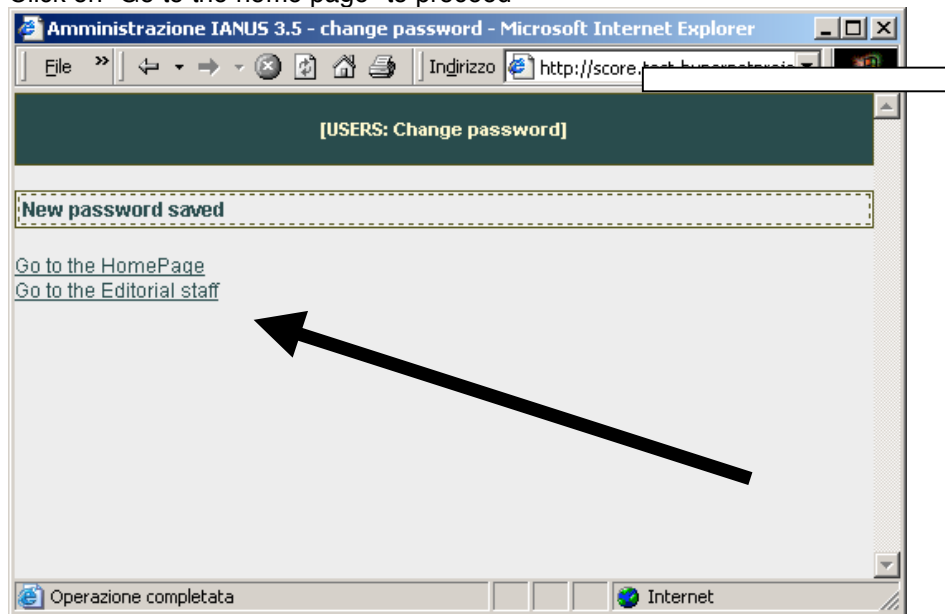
Click on "Go to the home page" to proceed

Amministrazione IANUS 3.5 - change password - Microsoft Internet Explorer

File » Indirizzo http://score.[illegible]

[USERS: Change password]

New password saved

Go to the HomePage
Go to the Editorial staff

Operazione completata Internet